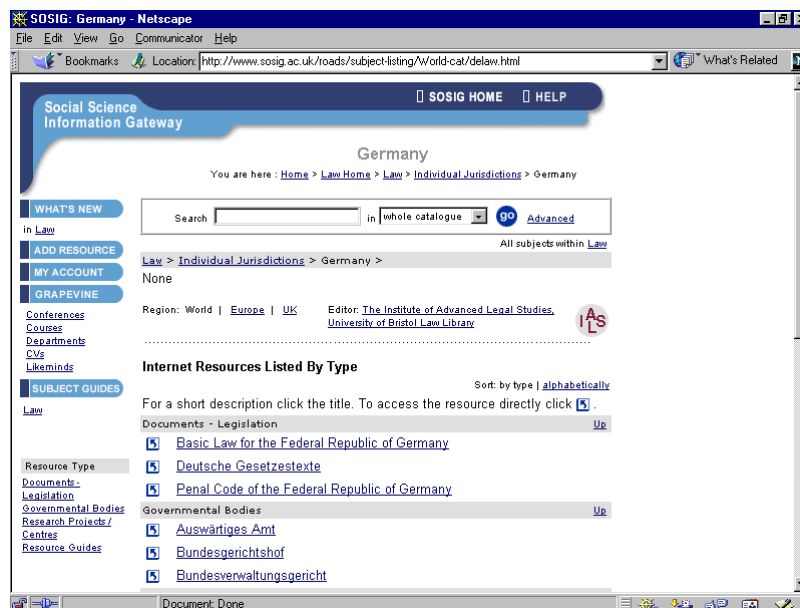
SOSIG: Germany - Netscape

File Edit View Go Communicator Help

Bookmarks Location: http://www.sosig.ac.uk/roads/subject-listing/World-cat/delaw.html What's Related

Social Science Information Gateway

SOSIG HOME HELP

Germany

You are here : Home > Law Home > Law > Individual Jurisdictions > Germany

WHAT'S NEW
in Law
ADD RESOURCE
MY ACCOUNT
GRAPEVINE
Conferences
Courses
Departments
CVs
Likeminds
SUBJECT GUIDES
Law

Search [ ] in whole catalogue go Advanced

All subjects within Law

Law > Individual Jurisdictions > Germany >
None

Region: World | Europe | UK

Editor: The Institute of Advanced Legal Studies, University of Bristol Law Library

IALS

Internet Resources Listed By Type

Sort: by type | alphabetically

For a short description click the title. To access the resource directly click .

Documents - Legislation Up
Basic Law for the Federal Republic of Germany
Deutsche Gesetzestexte
Penal Code of the Federal Republic of Germany

Governmental Bodies Up
Auswärtiges Amt
Bundesgerichtshof
Bundesverwaltungsgericht

Resource Type
Documents - Legislation
Governmental Bodies
Research Projects / Centres
Resource Guides

Document: Done